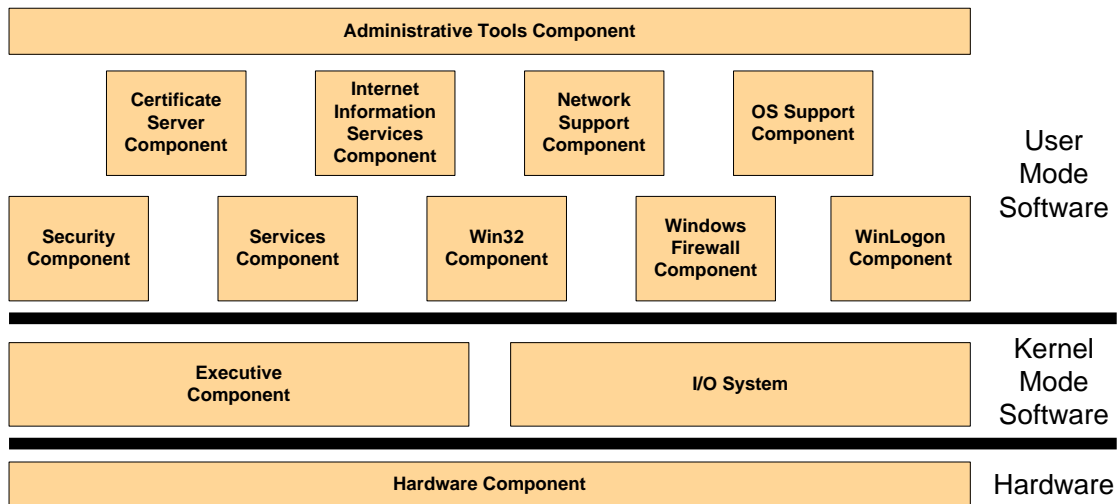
Administrative Tools Component

Certificate Server Component

Internet Information Services Component

Network Support Component

OS Support Component

User Mode Software

Security Component

Services Component

Win32 Component

Windows Firewall Component

WinLogon Component

Executive Component

I/O System

Kernel Mode Software

Hardware Component

Hardware